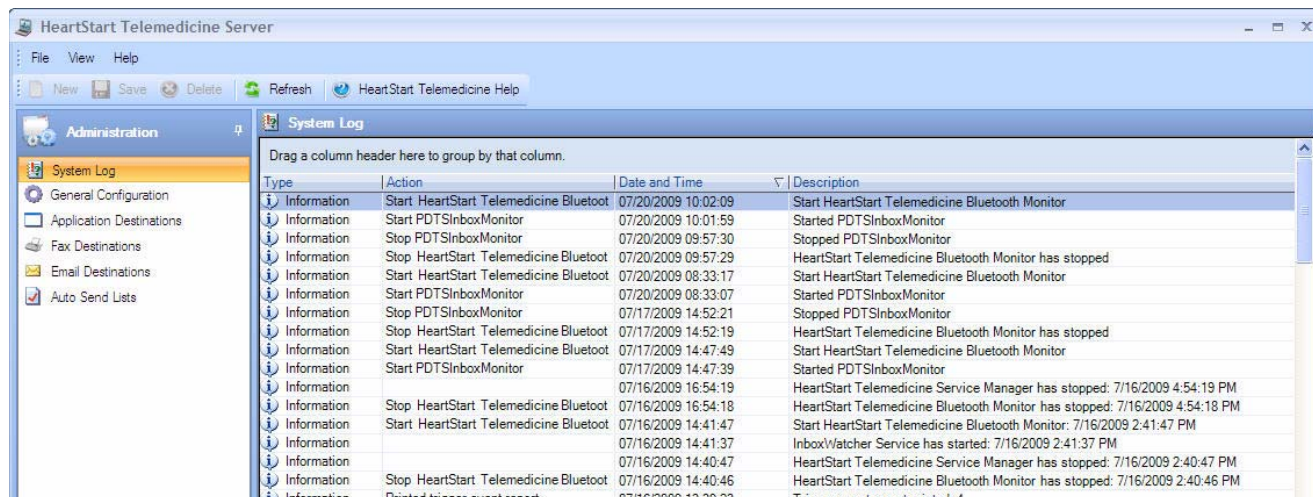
HeartStart Telemedicine Server

File View Help

New Save Delete Refresh HeartStart Telemedicine Help

Administration

System Log
General Configuration
Application Destinations
Fax Destinations
Email Destinations
Auto Send Lists

System Log

Drag a column header here to group by that column.

| Type | Action | Date and Time | Description |
|---|---|---|---|
| Information | Start HeartStart Telemedicine Bluetoot | 07/20/2009 10:02:09 | Start HeartStart Telemedicine Bluetooth Monitor |
| Information | Start PDTSInboxMonitor | 07/20/2009 10:01:59 | Started PDTSInboxMonitor |
| Information | Stop PDTSInboxMonitor | 07/20/2009 09:57:30 | Stopped PDTSInboxMonitor |
| Information | Stop HeartStart Telemedicine Bluetoot | 07/20/2009 09:57:29 | HeartStart Telemedicine Bluetooth Monitor has stopped |
| Information | Start HeartStart Telemedicine Bluetoot | 07/20/2009 08:33:17 | Start HeartStart Telemedicine Bluetooth Monitor |
| Information | Start PDTSInboxMonitor | 07/20/2009 08:33:07 | Started PDTSInboxMonitor |
| Information | Stop PDTSInboxMonitor | 07/17/2009 14:52:21 | Stopped PDTSInboxMonitor |
| Information | Stop HeartStart Telemedicine Bluetoot | 07/17/2009 14:52:19 | HeartStart Telemedicine Bluetooth Monitor has stopped |
| Information | Start HeartStart Telemedicine Bluetoot | 07/17/2009 14:47:49 | Start HeartStart Telemedicine Bluetooth Monitor |
| Information | Start PDTSInboxMonitor | 07/17/2009 14:47:39 | Started PDTSInboxMonitor |
| Information | | 07/16/2009 16:54:19 | HeartStart Telemedicine Service Manager has stopped: 7/16/2009 4:54:19 PM |
| Information | Stop HeartStart Telemedicine Bluetoot | 07/16/2009 16:54:18 | HeartStart Telemedicine Bluetooth Monitor has stopped: 7/16/2009 4:54:18 PM |
| Information | Start HeartStart Telemedicine Bluetoot | 07/16/2009 14:41:47 | Start HeartStart Telemedicine Bluetooth Monitor: 7/16/2009 2:41:47 PM |
| Information | | 07/16/2009 14:41:37 | InboxWatcher Service has started: 7/16/2009 2:41:37 PM |
| Information | | 07/16/2009 14:40:47 | HeartStart Telemedicine Service Manager has stopped: 7/16/2009 2:40:47 PM |
| Information | Stop HeartStart Telemedicine Bluetoot | 07/16/2009 14:40:46 | HeartStart Telemedicine Bluetooth Monitor has stopped: 7/16/2009 2:40:46 PM |
| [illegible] | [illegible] | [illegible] | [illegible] |